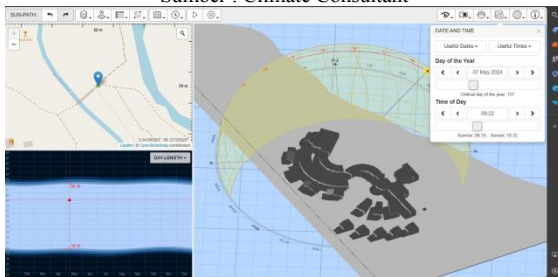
Sumbel : Climate Consultant

SUN-PATH

DATE AND TIME

Useful Dates ▾

Useful Times ▾

Day of the Year

07 May 2024

Ordinal day of the year: 127

Time of Day

09:22

Sunrise: 06:15 Sunset: 18:32

Leaflet | © OpenStreetMap contributors